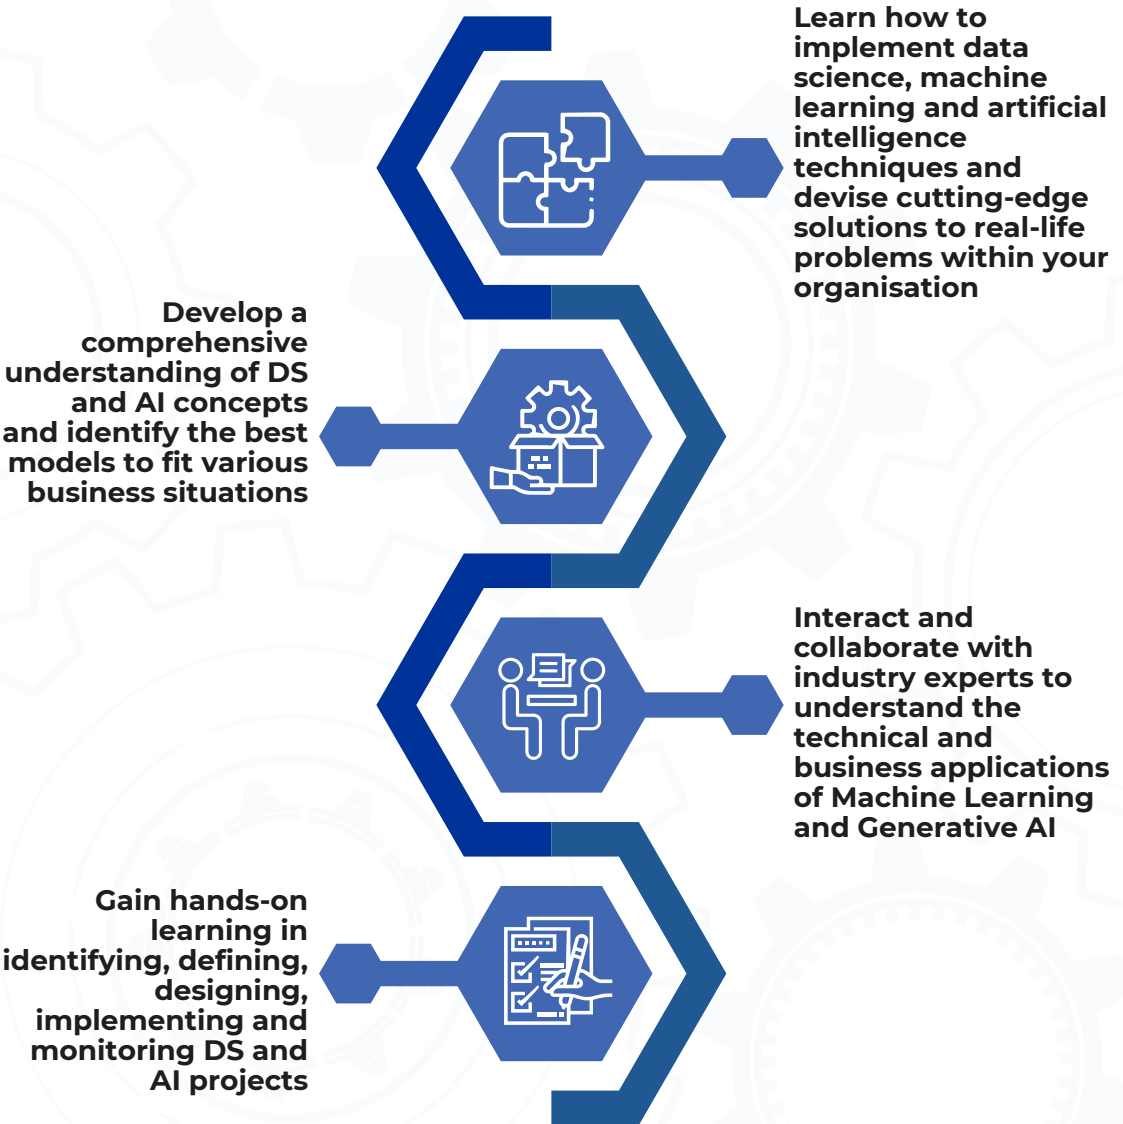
Learn how to implement data science, machine learning and artificial intelligence techniques and devise cutting-edge solutions to real-life problems within your organisation

Develop a comprehensive understanding of DS and AI concepts and identify the best models to fit various business situations

Interact and collaborate with industry experts to understand the technical and business applications of Machine Learning and Generative AI

Gain hands-on learning in identifying, defining, designing, implementing and monitoring DS and AI projects